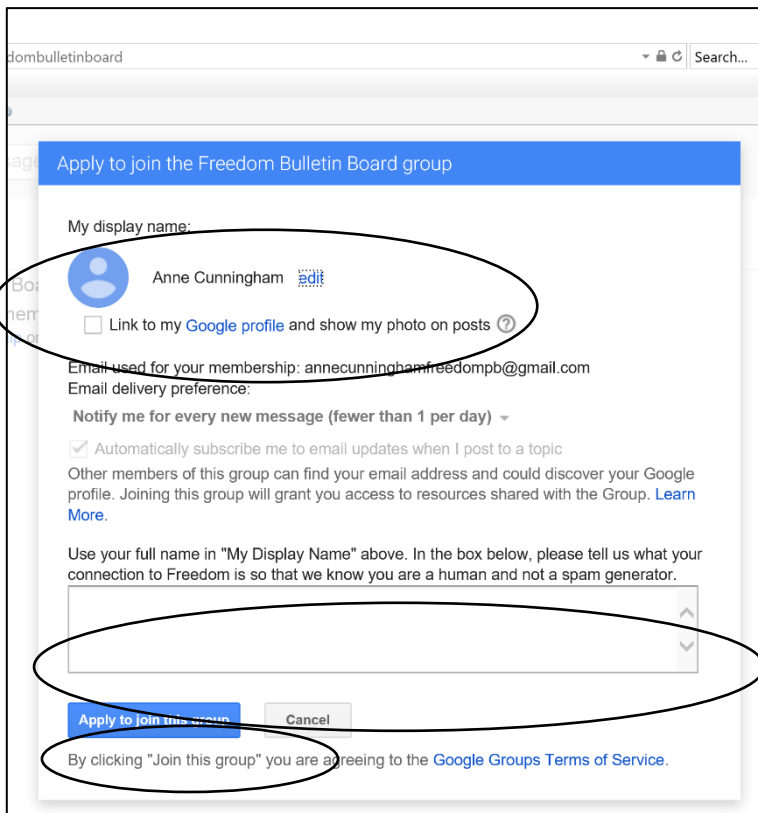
dombulletinboard

Search...

Apply to join the Freedom Bulletin Board group

My display name:

Anne Cunningham edit

Link to my Google profile and show my photo on posts ?

Email used for your membership: annecunninghamfreedompb@gmail.com
Email delivery preference:

Notify me for every new message (fewer than 1 per day)

Automatically subscribe me to email updates when I post to a topic

Other members of this group can find your email address and could discover your Google profile. Joining this group will grant you access to resources shared with the Group. Learn More.

Use your full name in "My Display Name" above. In the box below, please tell us what your connection to Freedom is so that we know you are a human and not a spam generator.

Apply to join this group

Cancel

By clicking "Join this group" you are agreeing to the Google Groups Terms of Service.